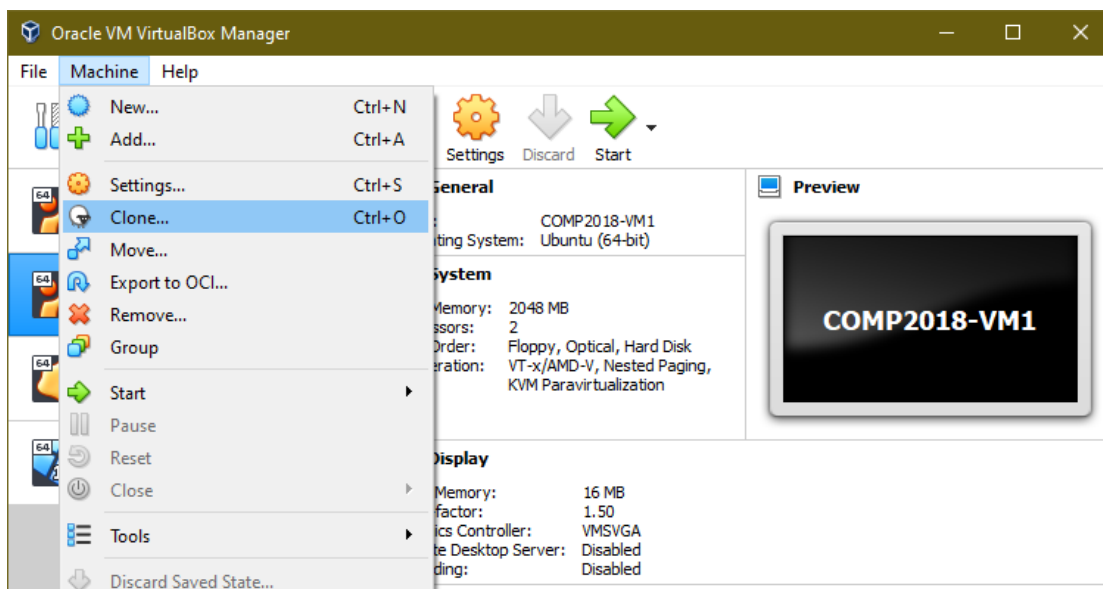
Oracle VM VirtualBox Manager

File Machine Help

New... Ctrl+N
Add... Ctrl+A
Settings... Ctrl+S
Clone... Ctrl+O
Move...
Export to OCI...
Remove...
Group
Start
Pause
Reset
Close
Tools
Discard Saved State...

Settings Discard Start

General
: COMP2018-VM1
ting System: Ubuntu (64-bit)

System
Memory: 2048 MB
ssors: 2
Order: Floppy, Optical, Hard Disk
eration: VT-x/AMD-V, Nested Paging, KVM Paravirtualization

Display
Memory: 16 MB
factor: 1.50
ics Controller: VMSVGA
te Desktop Server: Disabled
ding: Disabled

Preview
COMP2018-VM1